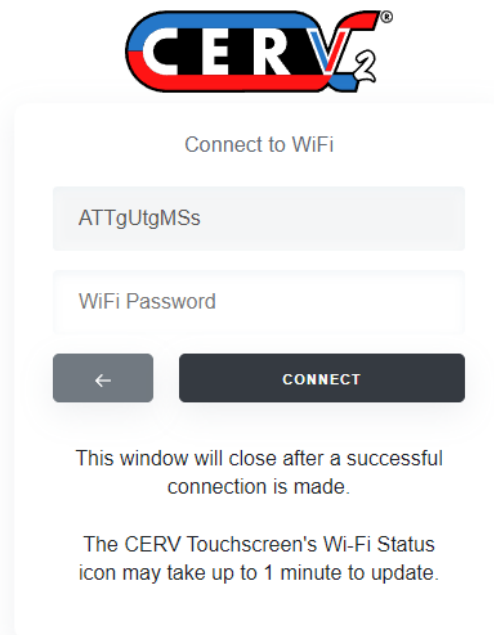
CERV2®

Connect to WiFi

ATTgUtgMSs

WiFi Password

←

CONNECT

This window will close after a successful connection is made.

The CERV Touchscreen's Wi-Fi Status icon may take up to 1 minute to update.